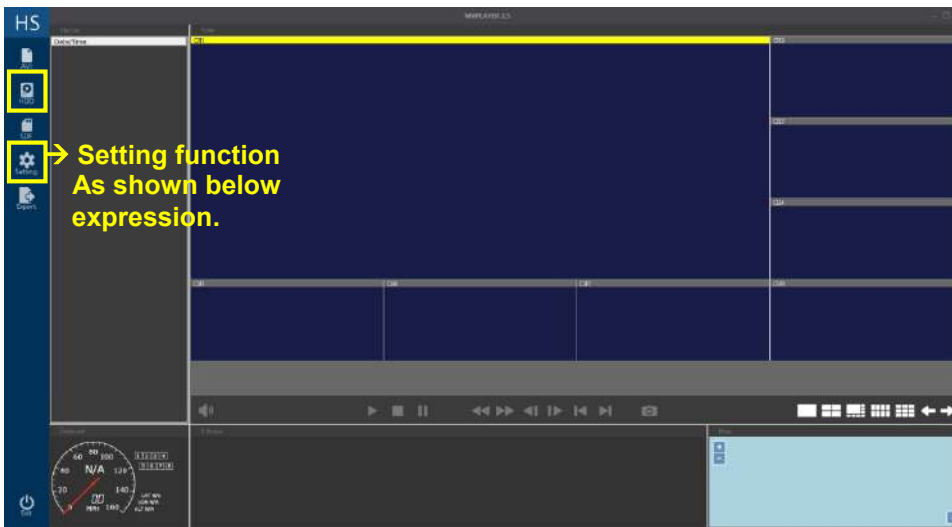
HS

MMPLAYER 2.5

AVI

HDD

SDF

Setting

Export

Exit

Date/time

CH1

CH2

CH3

CH4

CH5

CH6

CH7

CH8

→ Setting function
As shown below
expression.

60 80 100
40 N/A 120
20 140
MPH 160

LAT N/A
LON N/A
ALT N/A